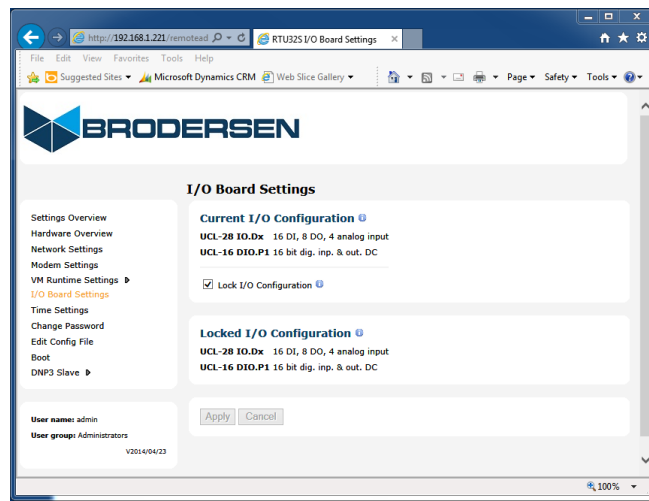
http://192.168.1.221/remotead
RTU32S I/O Board Settings

File Edit View Favorites Tools Help

Suggested Sites ▾ Microsoft Dynamics CRM Web Slice Gallery ▾

Page ▾ Safety ▾ Tools ▾

BRODERSEN

I/O Board Settings

Settings Overview
Hardware Overview
Network Settings
Modem Settings
VM Runtime Settings
I/O Board Settings
Time Settings
Change Password
Edit Config File
Boot
DNP3 Slave

Current I/O Configuration

UCL-28 IO.Dx 16 DI, 8 DO, 4 analog input
UCL-16 DIO.P1 16 bit dig. inp. & out. DC

Lock I/O Configuration

Locked I/O Configuration

UCL-28 IO.Dx 16 DI, 8 DO, 4 analog input
UCL-16 DIO.P1 16 bit dig. inp. & out. DC

Apply Cancel

User name: admin
User group: Administrators
V2014/04/23

100%